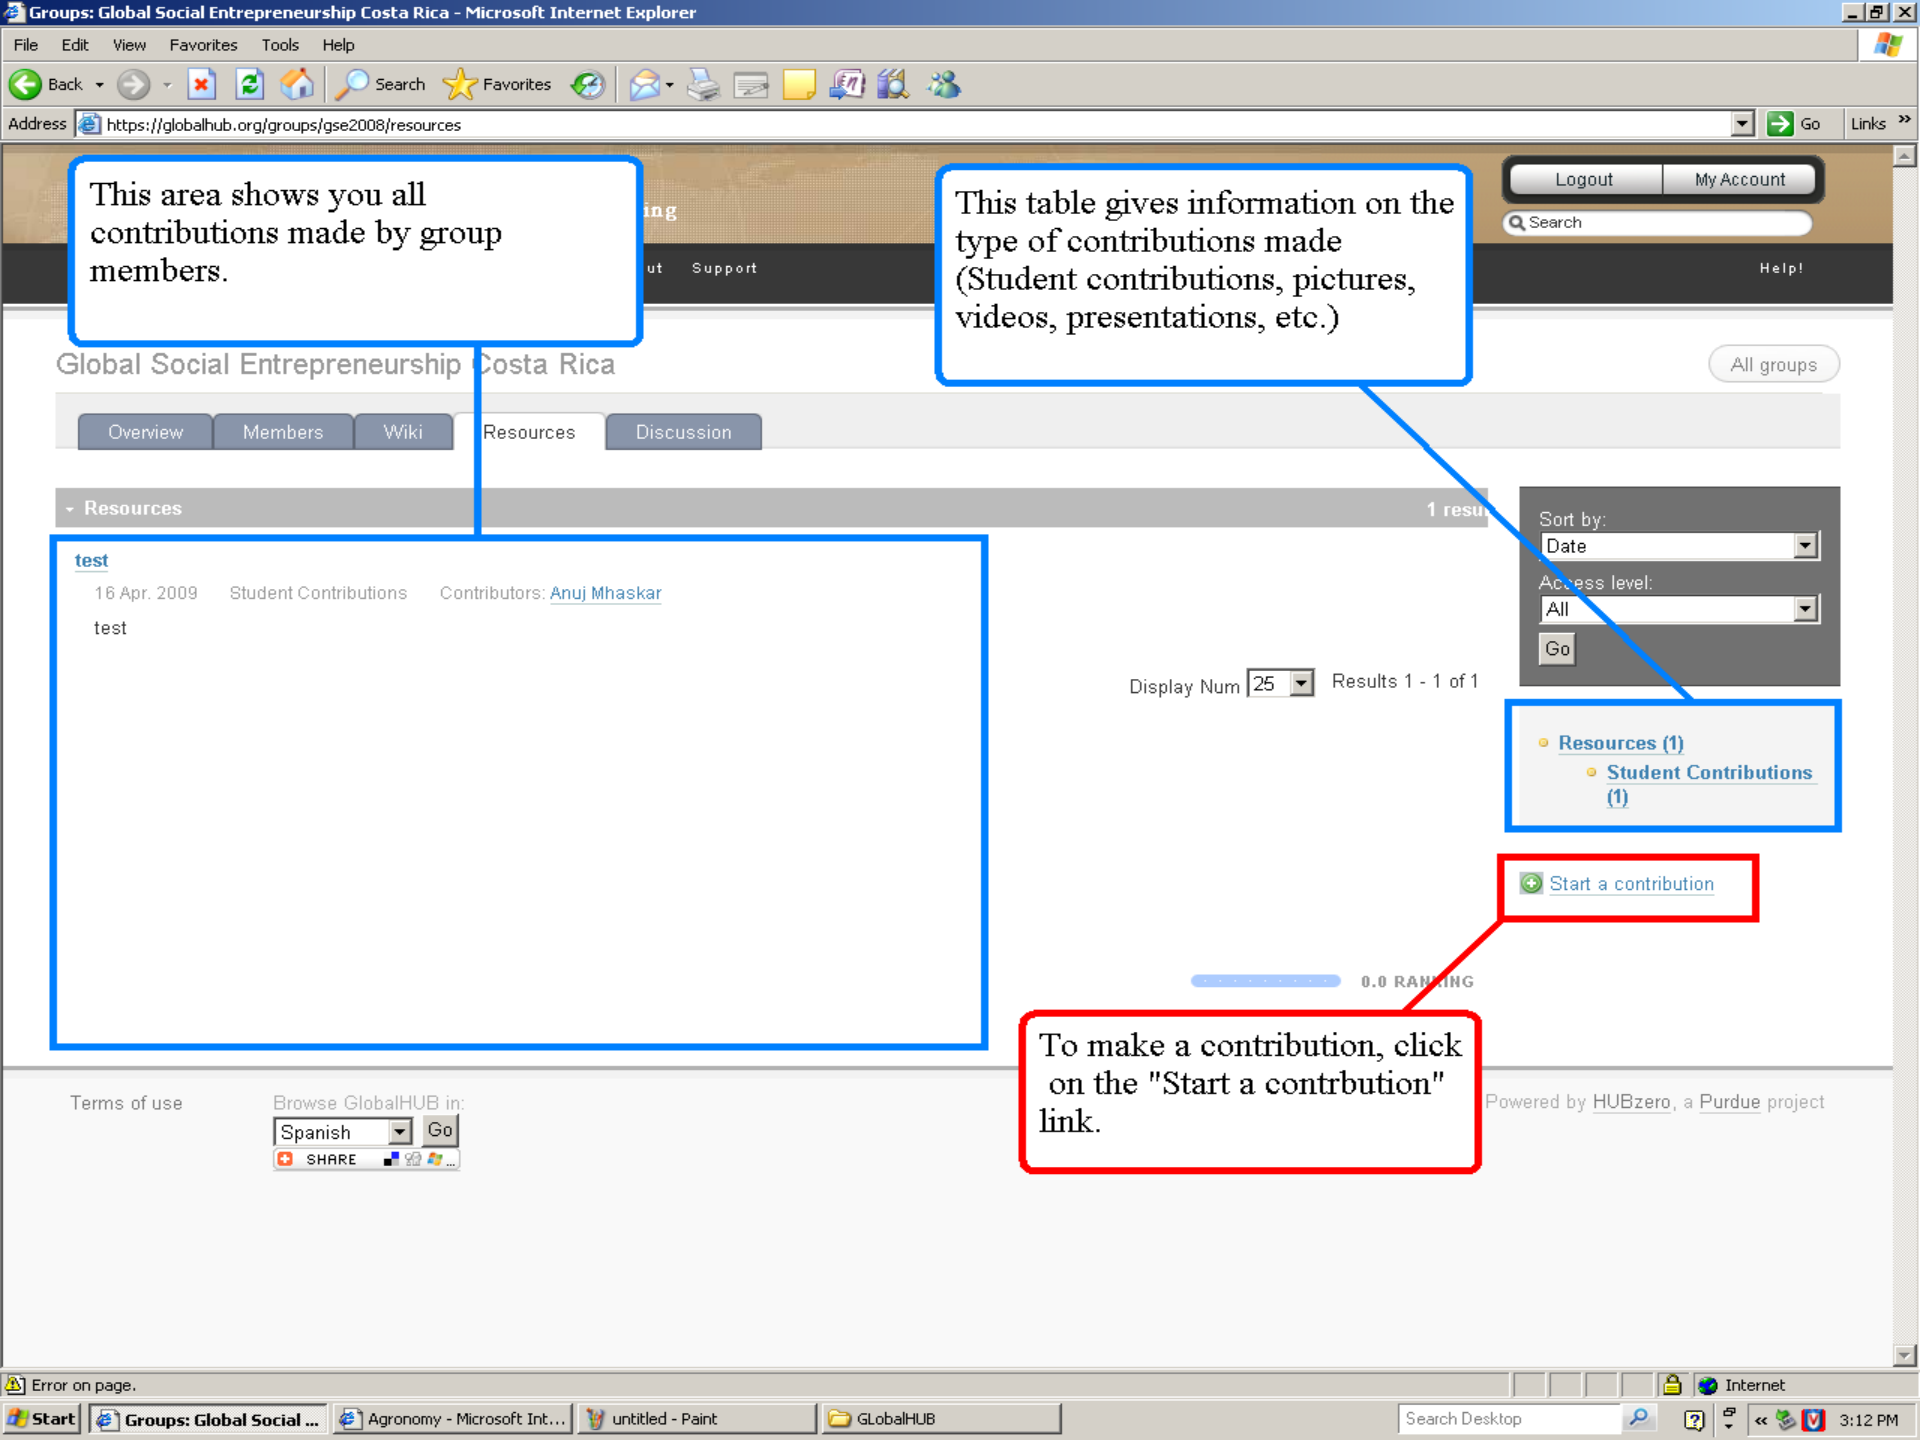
Groups: Global Social Entrepreneurship Costa Rica - Microsoft Internet Explorer

File Edit View Favorites Tools Help

Back Search Favorites

Address https://globalhub.org/groups/gse2008/resources Go Links

This area shows you all contributions made by group members.

ing

ut Support

This table gives information on the type of contributions made (Student contributions, pictures, videos, presentations, etc.)

Logout My Account

Search

Help!

Global Social Entrepreneurship Costa Rica

All groups

Overview Members Wiki Resources Discussion

Resources 1 resu

Sort by:
Date
Access level:
All
Go

test
16 Apr. 2009 Student Contributions Contributors: Anuj Mhaskar
test

Display Num 25 Results 1 - 1 of 1

Resources (1)
Student Contributions (1)

Start a contribution

0.0 RANKING

To make a contribution, click on the "Start a contrbution" link.

Terms of use

Browse GlobalHUB in:
Spanish Go
SHARE

Powered by HUBzero, a Purdue project

Error on page. Internet

Start Groups: Global Social ... Agronomy - Microsoft Int... untitled - Paint GLobalHUB Search Desktop 3:12 PM